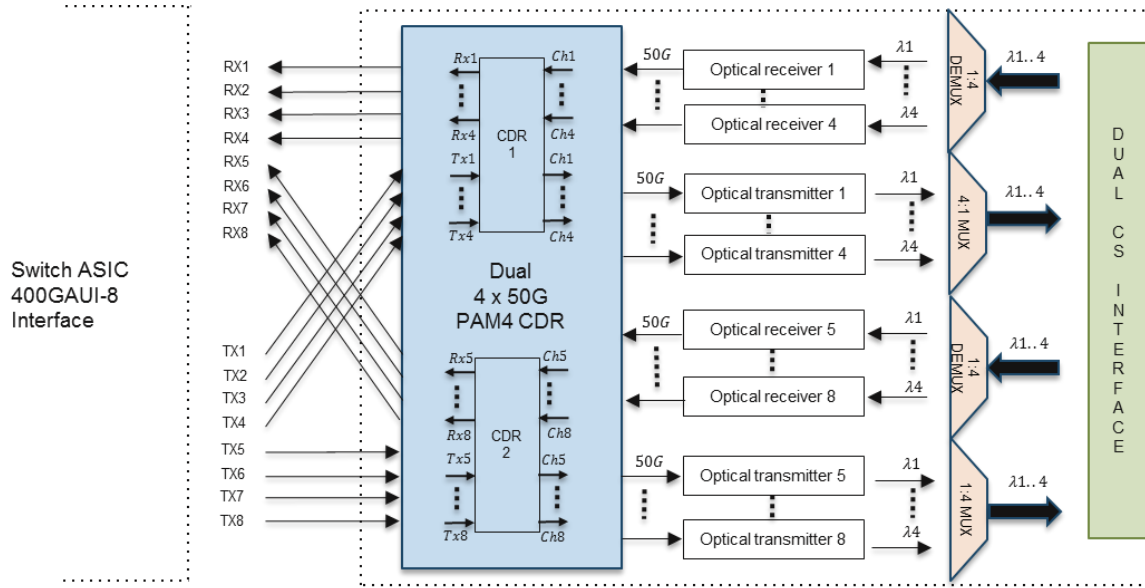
Switch ASIC
400GAUI-8
Interface

RX1
RX2
RX3
RX4
RX5
RX6
RX7
RX8

TX1
TX2
TX3
TX4
TX5
TX6
TX7
TX8

$Rx1$ $Ch1$
$Rx4$ $Ch4$
$Tx1$ $Ch1$
CDR
1
$Tx4$ $Ch4$

Dual
4 x 50G
PAM4 CDR

$Rx5$ $Ch5$
$Rx8$ $Ch8$
CDR
2
$Tx5$ $Ch5$
$Tx8$ $Ch8$

$50G$
Optical receiver 1
Optical receiver 4
$\lambda1$
$\lambda4$
1:4
DEMUX

$50G$
Optical transmitter 1
Optical transmitter 4
$\lambda1$
$\lambda4$
4:1 MUX
$\lambda1..4$

$50G$
Optical receiver 5
Optical receiver 8
$\lambda1$
$\lambda4$
1:4
DEMUX
$\lambda1..4$

$50G$
Optical transmitter 5
Optical transmitter 8
$\lambda1$
$\lambda4$
1:4 MUX
$\lambda1..4$

$\lambda1..4$

DUAL CS INTERFACE